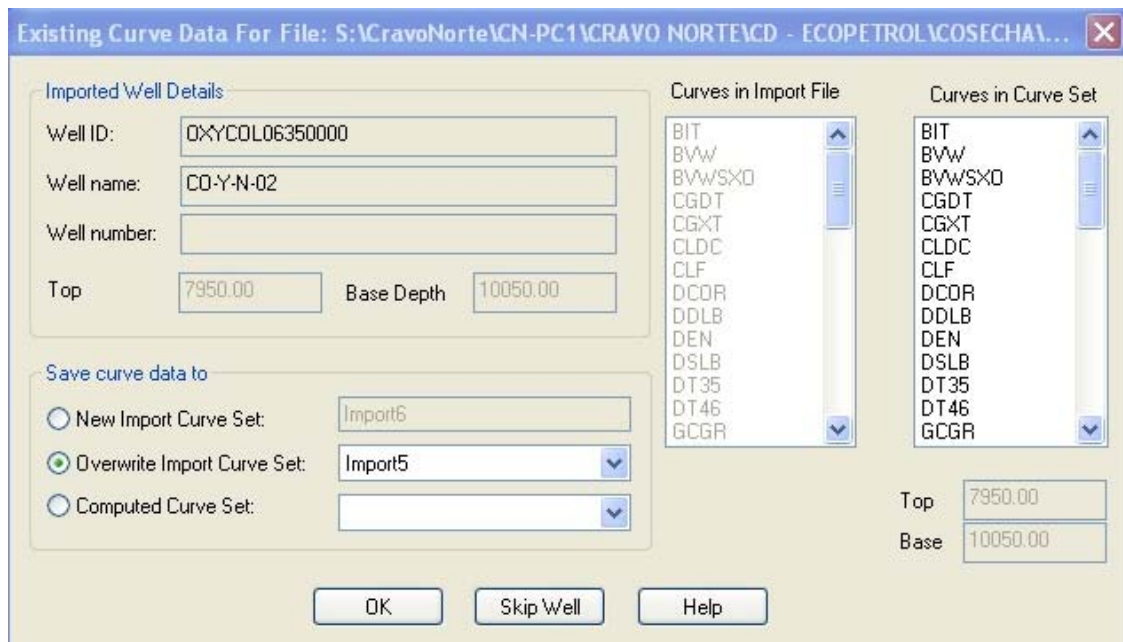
Existing Curve Data For File: S:\CravoNorte\CN-PC1\CRAVO NORTE\CD - ECOPETROL\COSECHA\...

Imported Well Details

Well ID: OXYCOL06350000

Well name: CO-Y-N-02

Well number:

Top 7950.00 Base Depth 10050.00

Save curve data to

New Import Curve Set: Import6

Overwrite Import Curve Set: Import5

Computed Curve Set:

Curves in Import File

BIT
BVW
BVWSXO
CGDT
CGXT
CLDC
CLF
DCOR
DDLB
DEN
DSLB
DT35
DT46
GCGR

Curves in Curve Set

BIT
BVW
BVWSXO
CGDT
CGXT
CLDC
CLF
DCOR
DDLB
DEN
DSLB
DT35
DT46
GCGR

Top 7950.00

Base 10050.00

OK Skip Well Help